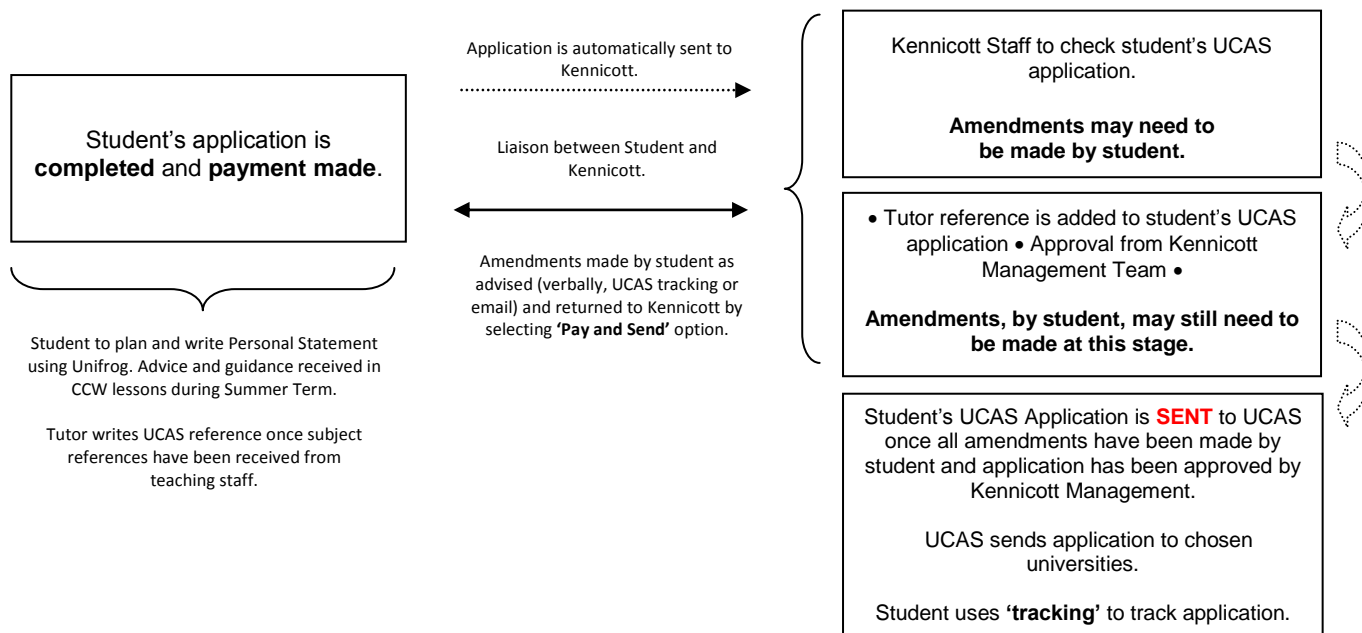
Student's application is **completed** and **payment made**.

Student to plan and write Personal Statement using Unifrog. Advice and guidance received in CCW lessons during Summer Term.

Tutor writes UCAS reference once subject references have been received from teaching staff.

Application is automatically sent to Kennicott.

Liaison between Student and Kennicott.

Amendments made by student as advised (verbally, UCAS tracking or email) and returned to Kennicott by selecting **'Pay and Send'** option.

Kennicott Staff to check student's UCAS application.

**Amendments may need to be made by student.**

• Tutor reference is added to student's UCAS application • Approval from Kennicott Management Team •

**Amendments, by student, may still need to be made at this stage.**

Student's UCAS Application is **SENT** to UCAS once all amendments have been made by student and application has been approved by Kennicott Management.

UCAS sends application to chosen universities.

Student uses **'tracking'** to track application.